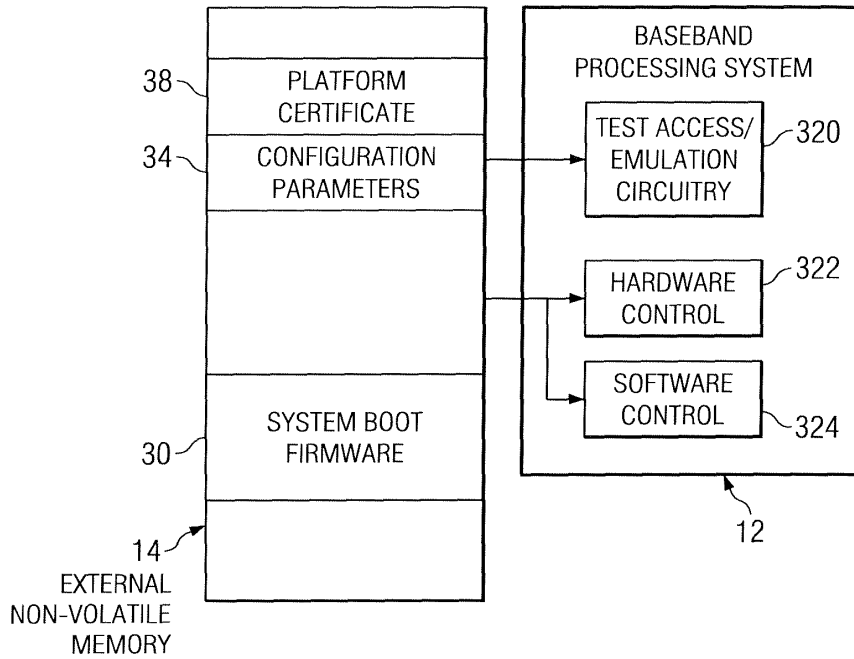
38
PLATFORM CERTIFICATE
34
CONFIGURATION PARAMETERS
SYSTEM BOOT FIRMWARE
30
14
EXTERNAL NON-VOLATILE MEMORY

BASEBAND PROCESSING SYSTEM
TEST ACCESS/ EMULATION CIRCUITRY
320
HARDWARE CONTROL
322
SOFTWARE CONTROL
324
12